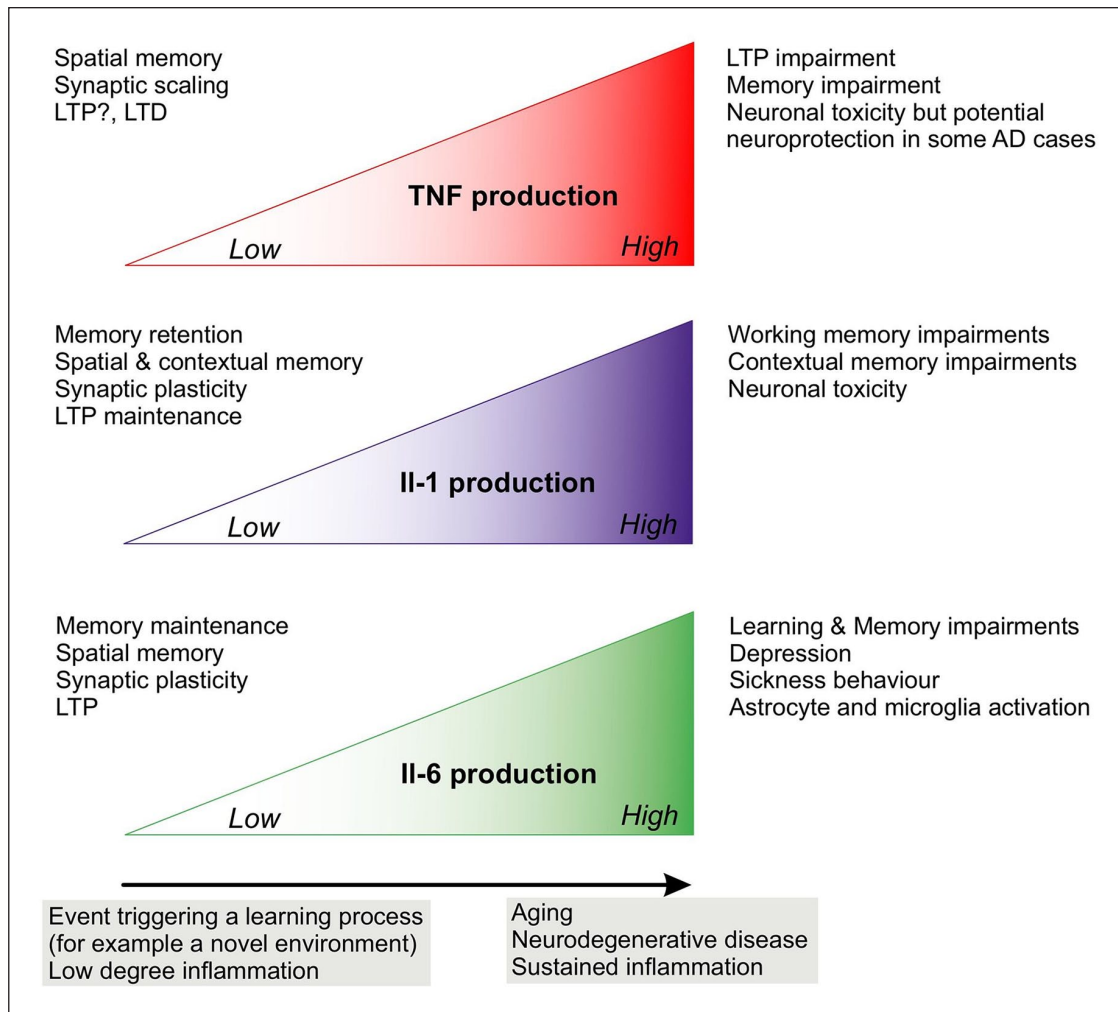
Spatial memory
Synaptic scaling
LTP?, LTD

TNF production

Low

High

LTP impairment
Memory impairment
Neuronal toxicity but potential neuroprotection in some AD cases

Memory retention
Spatial & contextual memory
Synaptic plasticity
LTP maintenance

Il-1 production

Low

High

Working memory impairments
Contextual memory impairments
Neuronal toxicity

Memory maintenance
Spatial memory
Synaptic plasticity
LTP

Il-6 production

Low

High

Learning & Memory impairments
Depression
Sickness behaviour
Astrocyte and microglia activation

Event triggering a learning process
(for example a novel environment)
Low degree inflammation

Aging
Neurodegenerative disease
Sustained inflammation